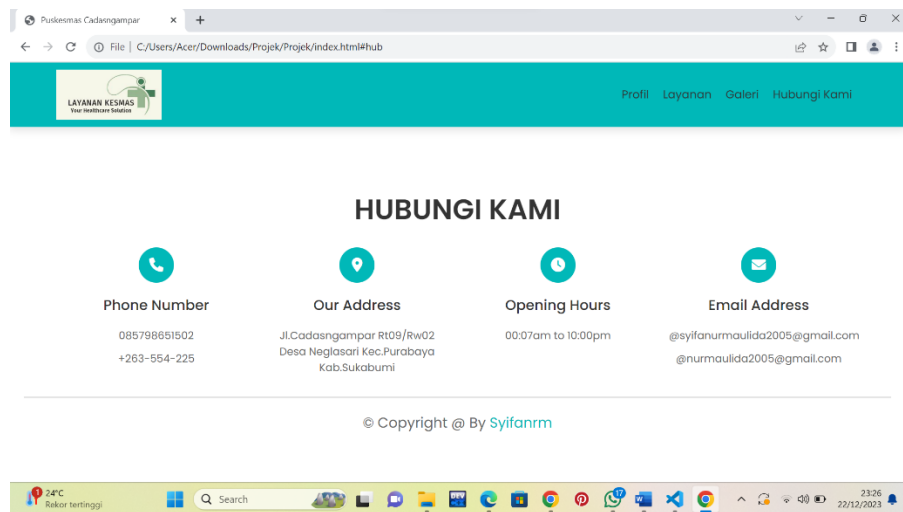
Puskesmas Cadasngampar
File | C:/Users/Acer/Downloads/Projek/Projek/index.html#hub

LAYANAN KESMAS
Your Healthcare Solution

Profil Layanan Galeri Hubungi Kami

HUBUNGI KAMI

Phone Number
085798651502
+263-554-225

Our Address
Jl.Cadasngampar Rt09/Rw02 Desa Neglasari Kec.Purabaya Kab.Sukabumi

Opening Hours
00:07am to 10:00pm

Email Address
@syifanurmaulida2005@gmail.com
@nurmaulida2005@gmail.com

© Copyright @ By Syifanrm

24°C
Rekor tertinggi
Search
23:26
22/12/2023